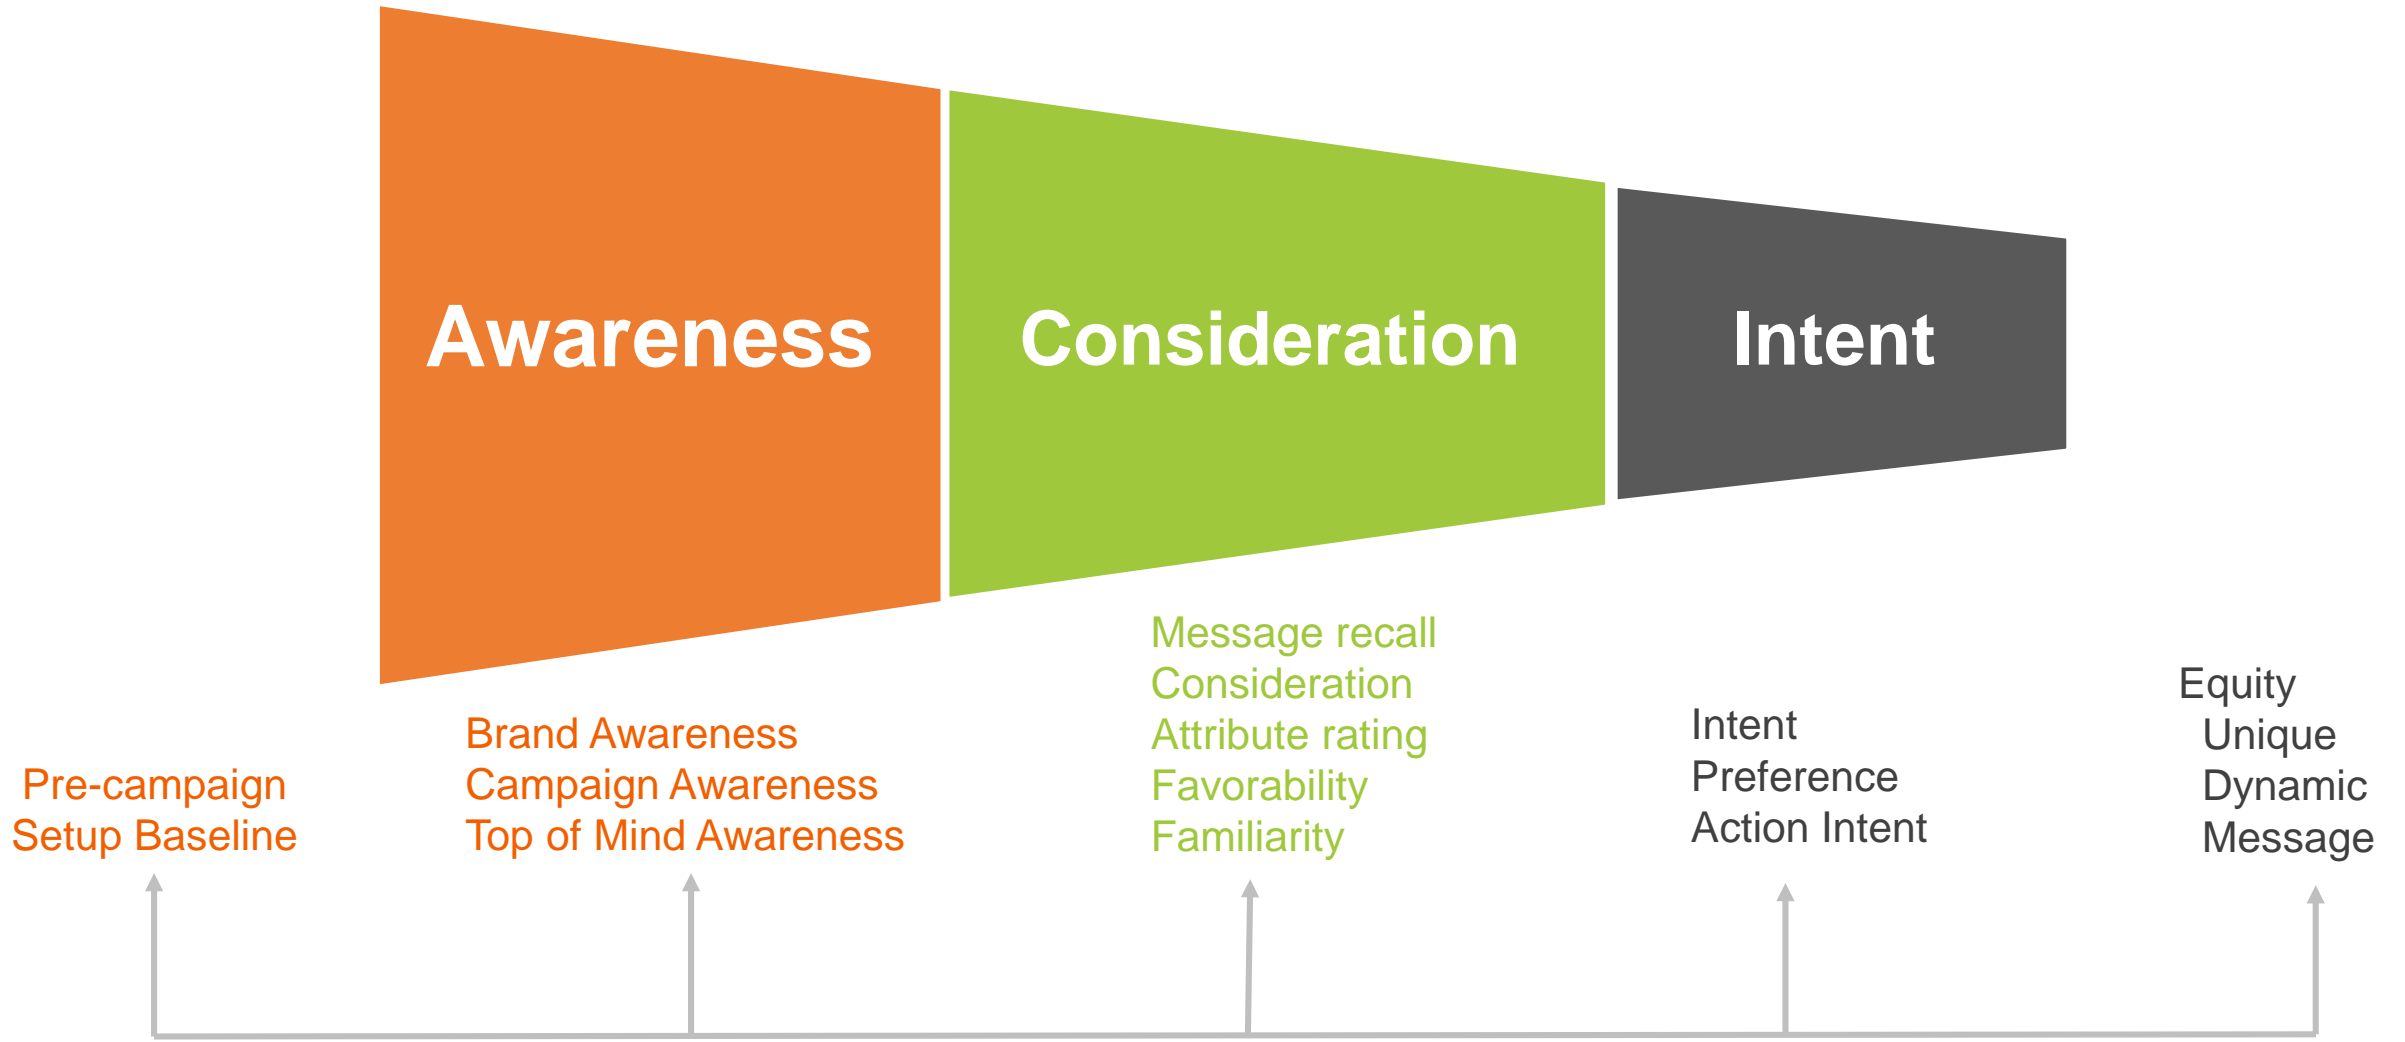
Awareness

Consideration

Intent

Pre-campaign
Setup Baseline

Brand Awareness
Campaign Awareness
Top of Mind Awareness

Message recall
Consideration
Attribute rating
Favorability
Familiarity

Intent
Preference
Action Intent

Equity
Unique
Dynamic
Message